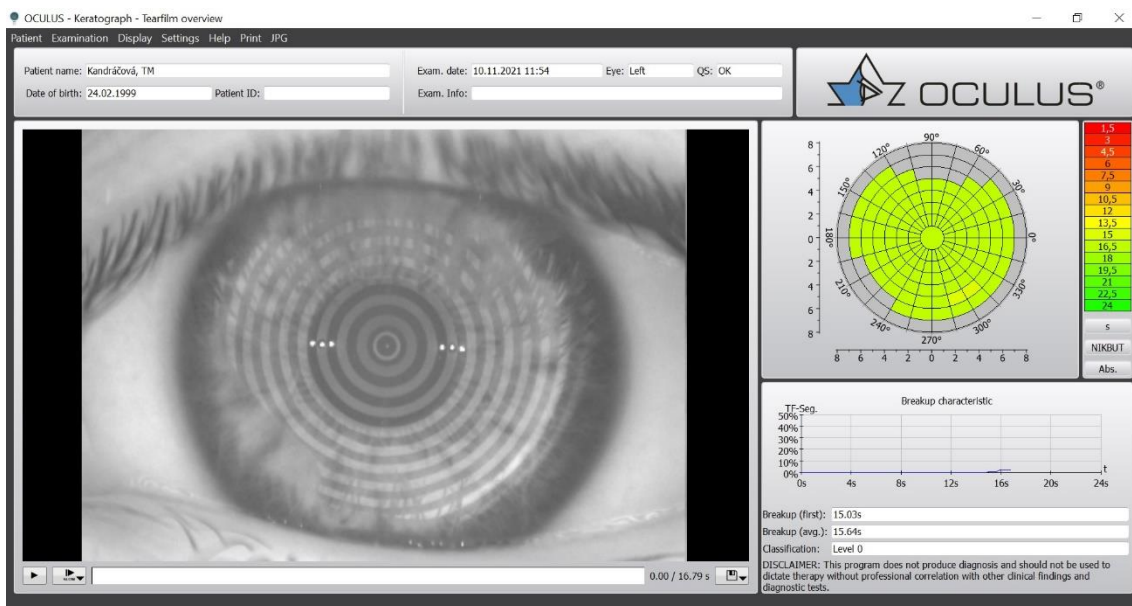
OCULUS - Keratograph - Tearfilm overview

Patient Examination Display Settings Help Print JPG

Patient name: Kandráčová, TM
Date of birth: 24.02.1999
Patient ID:

Exam. date: 10.11.2021 11:54
Eye: Left
QS: OK
Exam. Info:

OCULUS®

8
6
4
2
0
2
4
6
8

90°
120°
60°
150°
30°
180°
0°
210°
330°
240°
300°
270°

8 6 4 2 0 2 4 6 8

1,5
3
4,5
6
7,5
9
10,5
12
13,5
15
16,5
18
19,5
21
22,5
24

s
NIKBUT
Abs.

Breakup characteristic

TF-Seg.
50%
40%
30%
20%
10%
0%
0s
4s
8s
12s
16s
20s
24s
t

Breakup (first): 15.03s
Breakup (avg.): 15.64s
Classification: Level 0

DISCLAIMER: This program does not produce diagnosis and should not be used to dictate therapy without professional correlation with other clinical findings and diagnostic tests.

0.00 / 16.79 s